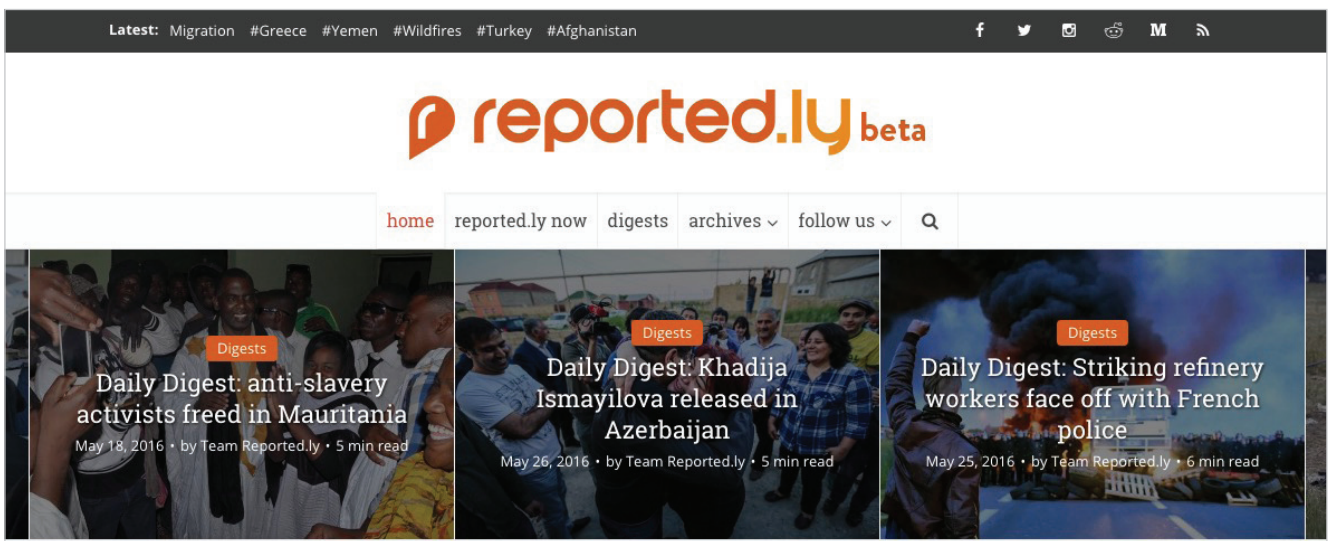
Latest: Migration #Greece #Yemen #Wildfires #Turkey #Afghanistan

reported.ly beta

home reported.ly now digests archives follow us

Digests
Daily Digest: anti-slavery activists freed in Mauritania
May 18, 2016 • by Team Reported.ly • 5 min read

Digests
Daily Digest: Khadija Ismayilova released in Azerbaijan
May 26, 2016 • by Team Reported.ly • 5 min read

Digests
Daily Digest: Striking refinery workers face off with French police
May 25, 2016 • by Team Reported.ly • 6 min read